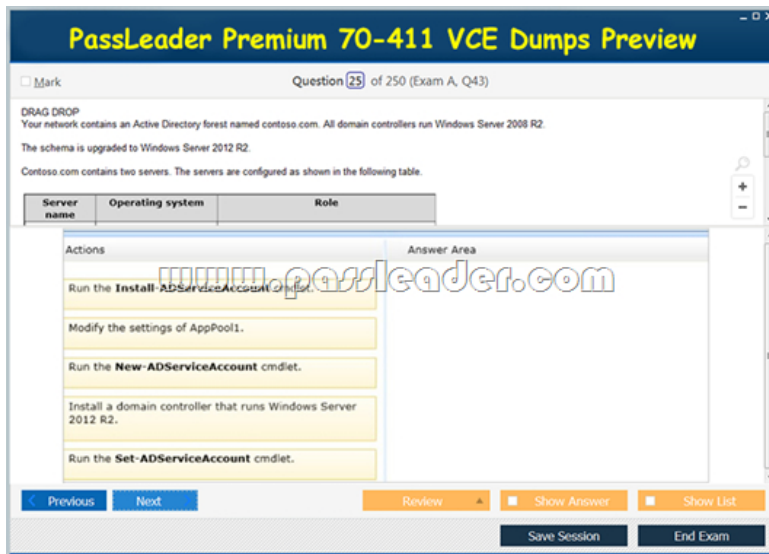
PassLeader Premium 70-411 VCE Dumps Preview

Mark

Question 25 of 250 (Exam A, Q43)

DRAG DROP
Your network contains an Active Directory forest named contoso.com. All domain controllers run Windows Server 2008 R2.

The schema is upgraded to Windows Server 2012 R2.

Contoso.com contains two servers. The servers are configured as shown in the following table.

| Server name | Operating system | Role |
|---|---|---|

Actions

Answer Area

www.passleader.com

Run the **Install-ADServiceAccount** cmdlet.

Modify the settings of AppPool1.

Run the **New-ADServiceAccount** cmdlet.

Install a domain controller that runs Windows Server 2012 R2.

Run the **Set-ADServiceAccount** cmdlet.

Previous

Next

Review

Show Answer

Show List

Save Session

End Exam